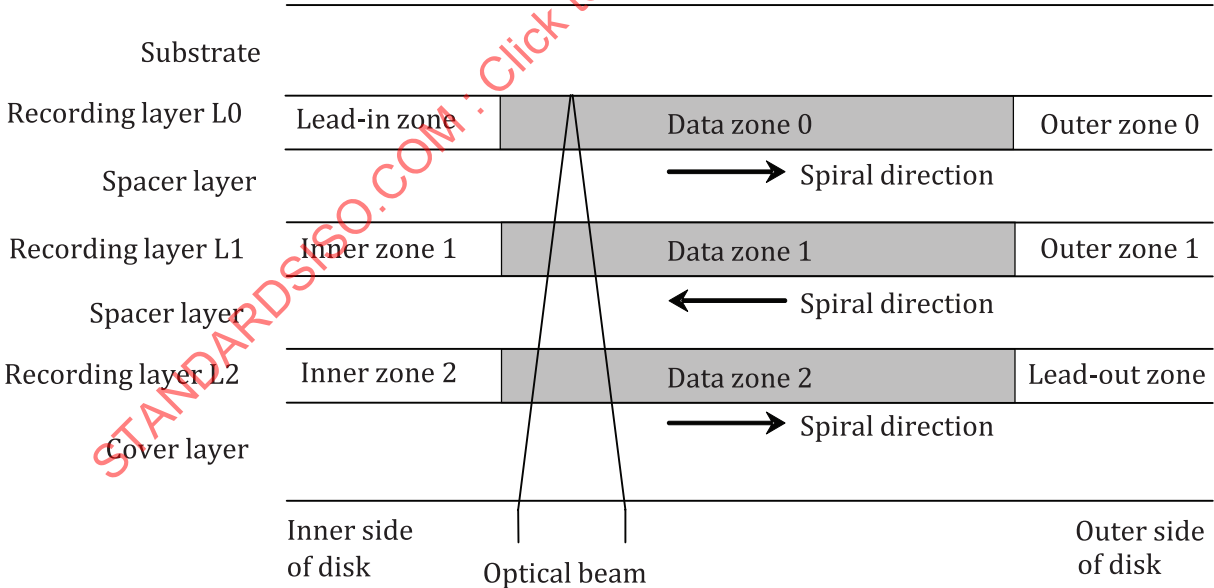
Substrate

Recording layer L0

Lead-in zone

Data zone 0

Outer zone 0

Spacer layer

Spiral direction

Recording layer L1

Inner zone 1

Data zone 1

Outer zone 1

Spacer layer

Spiral direction

Recording layer L2

Inner zone 2

Data zone 2

Lead-out zone

Spiral direction

Cover layer

Inner side of disk

Optical beam

Outer side of disk

STANDARDSISO.COM : Click t